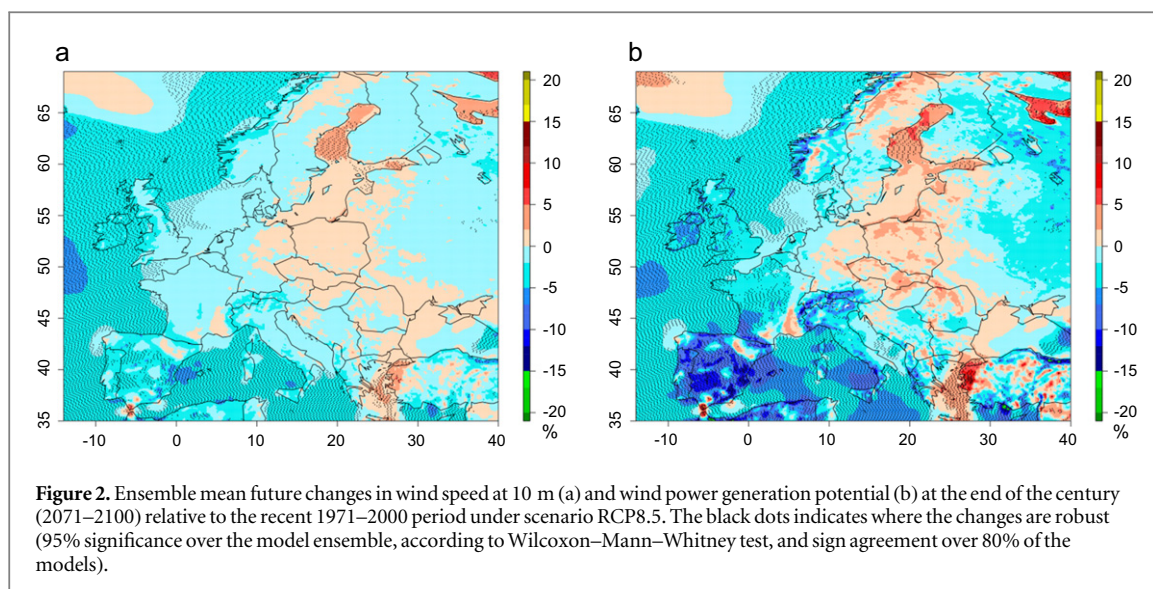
a

65
60
55
50
45
40
35

-10 0 10 20 30 40

20
15
10
5
0
-5
-10
-15
-20
%

b

65
60
55
50
45
40
35

-10 0 10 20 30 40

20
15
10
5
0
-5
-10
-15
-20
%

**Figure 2.** Ensemble mean future changes in wind speed at 10 m (a) and wind power generation potential (b) at the end of the century (2071–2100) relative to the recent 1971–2000 period under scenario RCP8.5. The black dots indicates where the changes are robust (95% significance over the model ensemble, according to Wilcoxon–Mann–Whitney test, and sign agreement over 80% of the models).